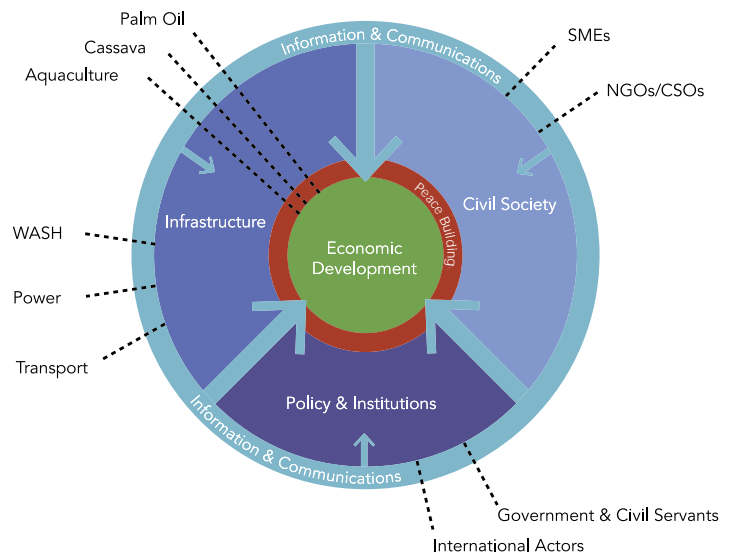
Palm Oil
Cassava
Aquaculture
Information & Communications
SMEs
NGOs/CSOs
Infrastructure
Civil Society
Peace Building
Economic Development
WASH
Power
Transport
Policy & Institutions
Information & Communications
Government & Civil Servants
International Actors